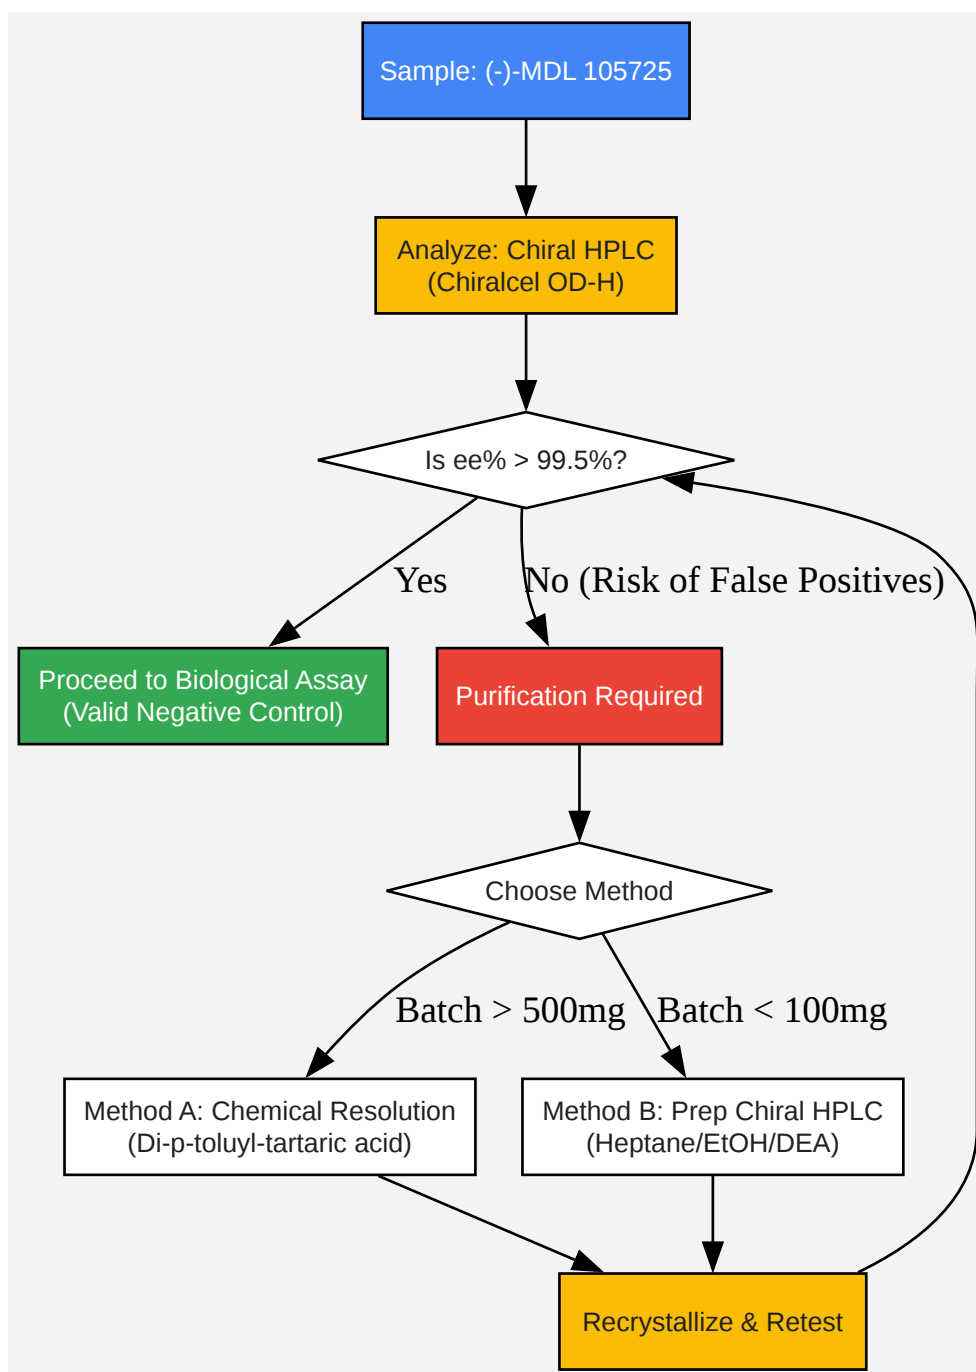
Sample: (-)-MDL 105725

Analyze: Chiral HPLC (Chiralcel OD-H)

Is ee% > 99.5%?

Yes

No (Risk of False Positives)

Proceed to Biological Assay (Valid Negative Control)

Purification Required

Choose Method

Batch > 500mg

Batch < 100mg

Method A: Chemical Resolution (Di-p-toluyl-tartaric acid)

Method B: Prep Chiral HPLC (Heptane/EtOH/DEA)

Recrystallize & Retest